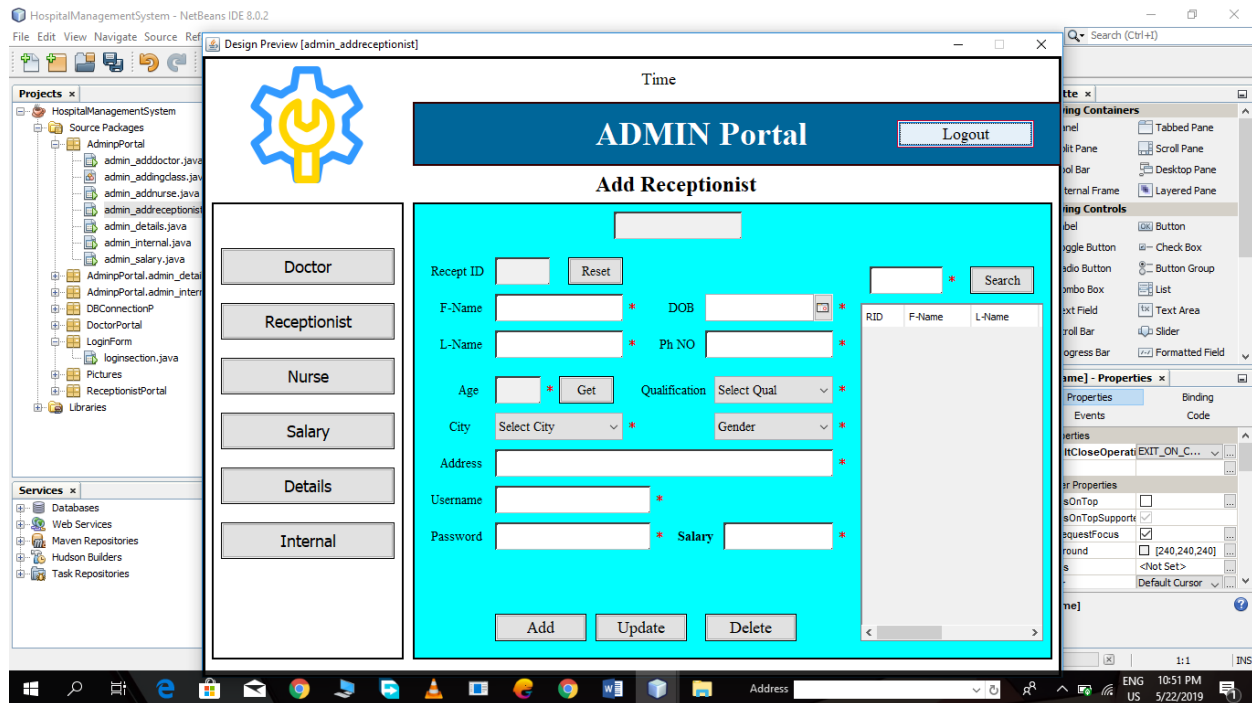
HospitalManagementSystem - NetBeans IDE 8.0.2

File Edit View Navigate Source Ref

Search (Ctrl+I)

Design Preview [admin_addreceptionist]

Projects ×

HospitalManagementSystem
Source Packages
AdminpPortal
admin_adddoctor.java
admin_addingclass.jav
admin_addnurse.java
admin_addreceptionist
admin_details.java
admin_internal.java
admin_salary.java
AdminpPortal.admin_detai
AdminpPortal.admin_interr
DBConnectionP
DoctorPortal
LoginForm
loginsection.java
Pictures
ReceptionistPortal
Libraries

Services ×

Databases
Web Services
Maven Repositories
Hudson Builders
Task Repositories

Time

ADMIN Portal

Logout

Add Receptionist

Doctor

Receptionist

Nurse

Salary

Details

Internal

Recept ID

Reset

F-Name *

DOB *

L-Name *

Ph NO *

Age * Get

Qualification Select Qual *

City Select City *

Gender *

Address *

Username *

Password * Salary *

Add Update Delete

* Search

| RID | F-Name | L-Name |
|---|---|---|

tte ×
ing Containers
nel
Tabbed Pane
lit Pane
Scroll Pane
ol Bar
Desktop Pane
ternal Frame
Layered Pane
ing Controls
bel
Button
ggle Button
Check Box
adio Button
Button Group
mbo Box
List
xt Field
Text Area
roll Bar
Slider
ogress Bar
Formatted Field

ame] - Properties ×
Properties
Binding
Events
Code
erties
ltCloseOperat EXIT_ON_C...
er Properties
sOnTop
sOnTopSupporte
equestFocus
round [240,240,240]
s <Not Set>
Default Cursor

me]

1:1 INS

Address

ENG US 10:51 PM 5/22/2019